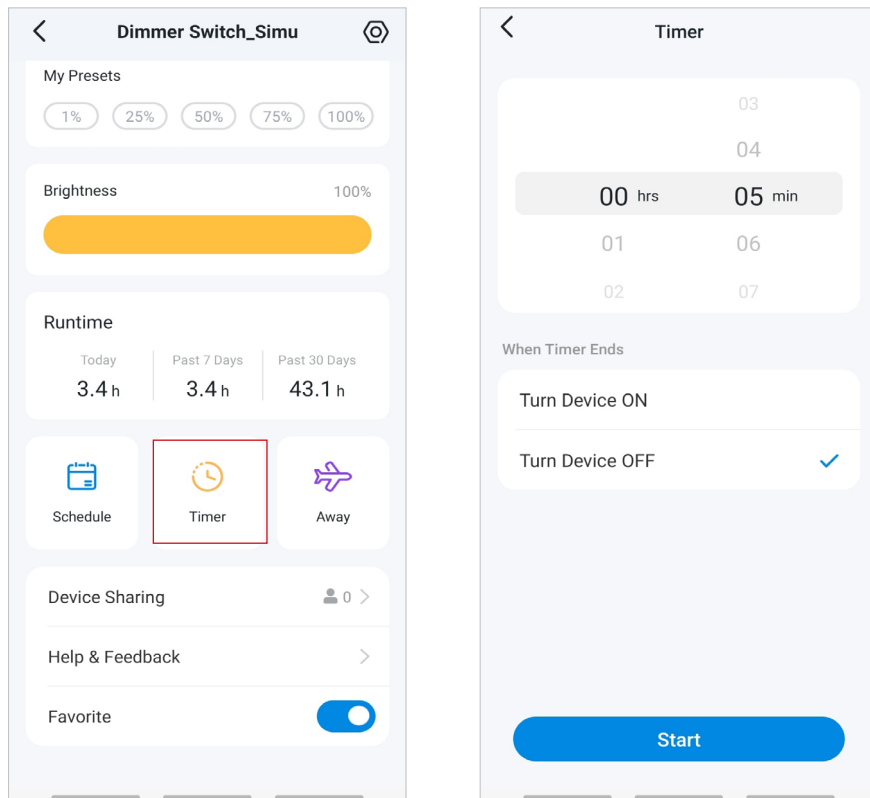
Dimmer Switch_Simu

My Presets

1%
25%
50%
75%
100%

Brightness
100%

Runtime

Today
3.4 h

Past 7 Days
3.4 h

Past 30 Days
43.1 h

Schedule
Timer
Away

Device Sharing
0

Help & Feedback

Favorite

Timer

03
04
00 hrs
05 min
01
06
02
07

When Timer Ends

Turn Device ON

Turn Device OFF

Start